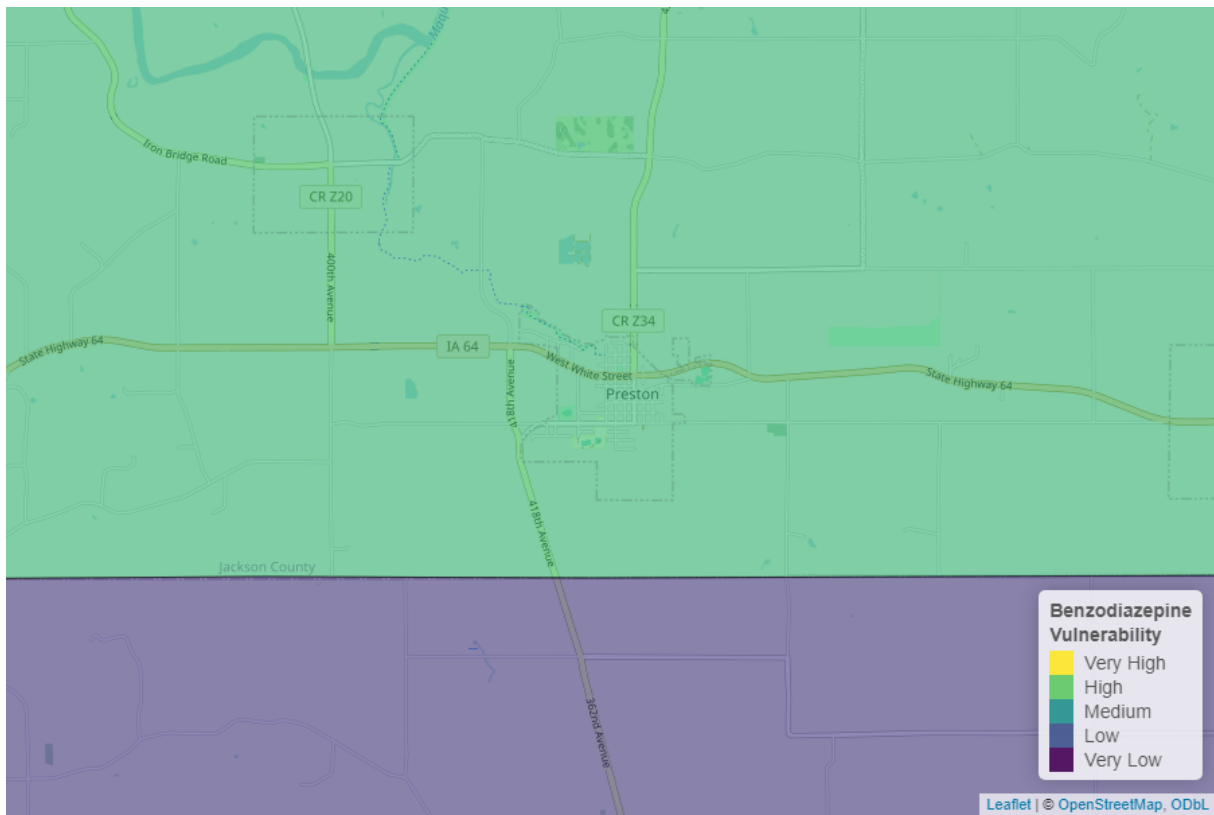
Iron Bridge Road
CR Z20
400th Avenue
CR Z34
State Highway 64
IA 64
418th Avenue
West White Street
Preston
State Highway 64
418th Avenue
Jackson County
362nd Avenue

Benzodiazepine Vulnerability
Very High
High
Medium
Low
Very Low

Leaflet | © OpenStreetMap, ODbL